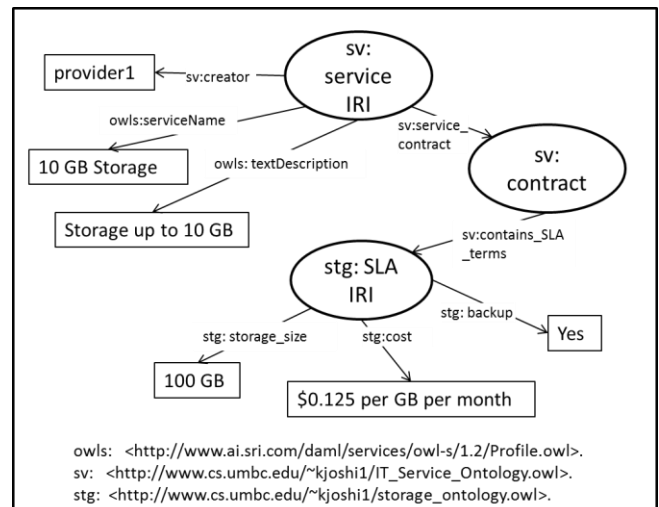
sv: service IRI

provider1

sv:creator

owls:serviceName

10 GB Storage

owls: textDescription

sv:service_contract

sv: contract

Storage up to 10 GB

sv:contains_SLA_terms

stg: SLA IRI

stg: backup

Yes

stg: storage_size

stg:cost

100 GB

\$0.125 per GB per month

owls: <http://www.ai.sri.com/daml/services/owl-s/1.2/Profile.owl>.
sv: <http://www.cs.umbc.edu/~kjoshi1/IT_Service_Ontology.owl>.
stg: <http://www.cs.umbc.edu/~kjoshi1/storage_ontology.owl>.